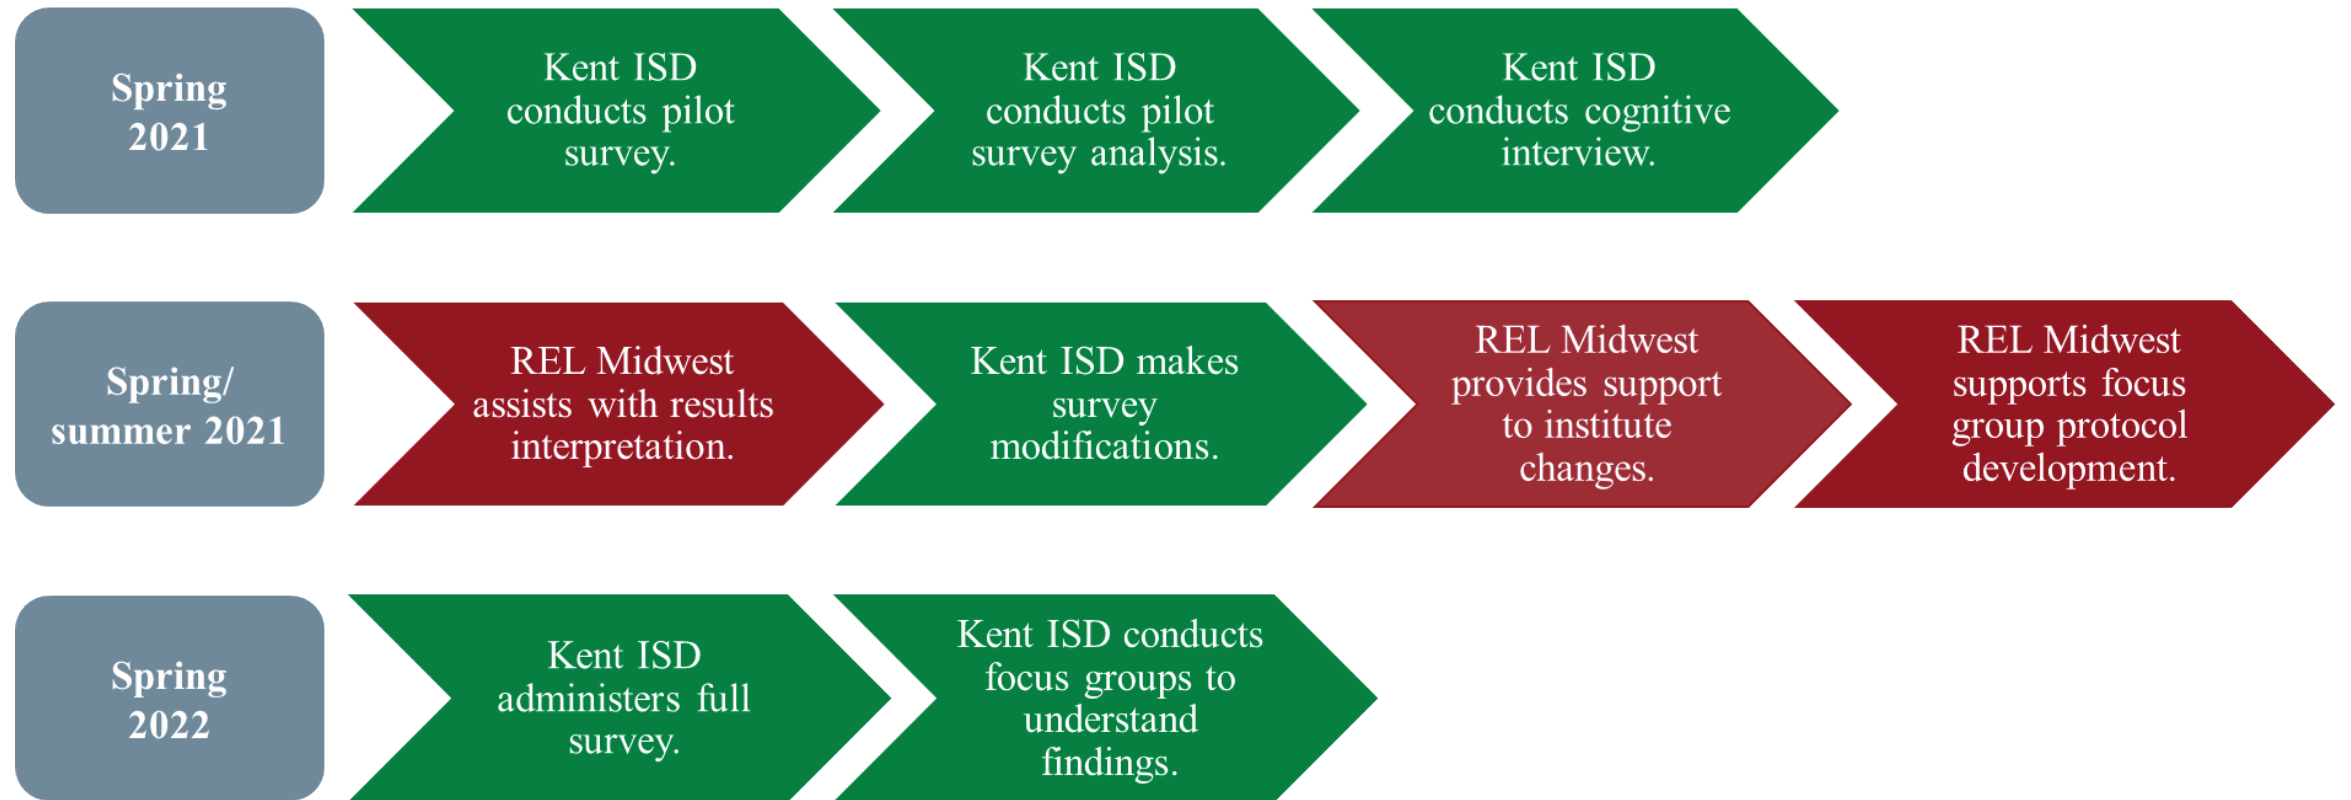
Spring 2021

Kent ISD conducts pilot survey.

Kent ISD conducts pilot survey analysis.

Kent ISD conducts cognitive interview.

Spring/ summer 2021

REL Midwest assists with results interpretation.

Kent ISD makes survey modifications.

REL Midwest provides support to institute changes.

REL Midwest supports focus group protocol development.

Spring 2022

Kent ISD administers full survey.

Kent ISD conducts focus groups to understand findings.